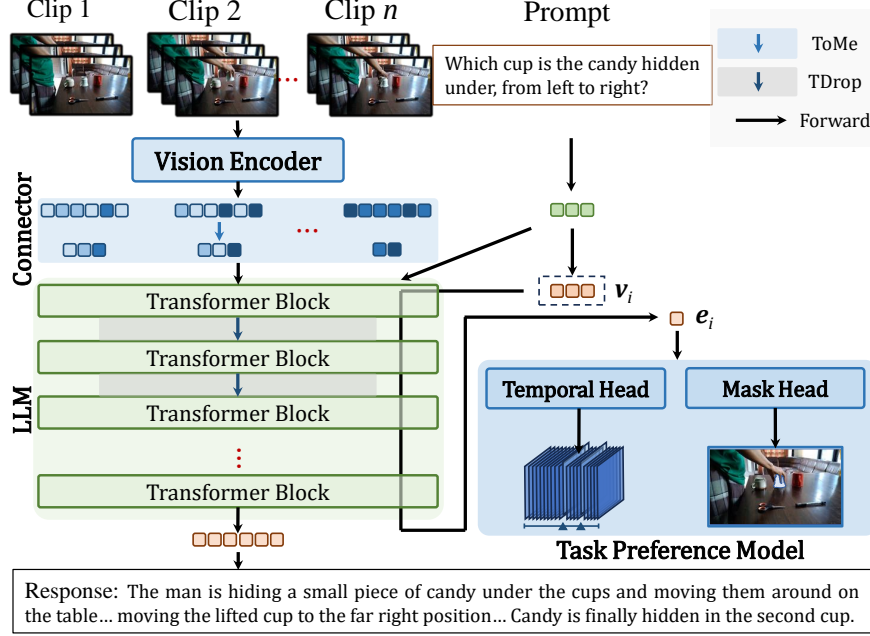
Clip 1 Clip 2 Clip $n$ Prompt

Which cup is the candy hidden under, from left to right?

ToMe

TDrop

Forward

Vision Encoder

Connector

...

$\boldsymbol{v}_i$

$\boldsymbol{e}_i$

Transformer Block

Transformer Block

Transformer Block

LLM

Transformer Block

Temporal Head

Mask Head

Task Preference Model

Response: The man is hiding a small piece of candy under the cups and moving them around on the table... moving the lifted cup to the far right position... Candy is finally hidden in the second cup.